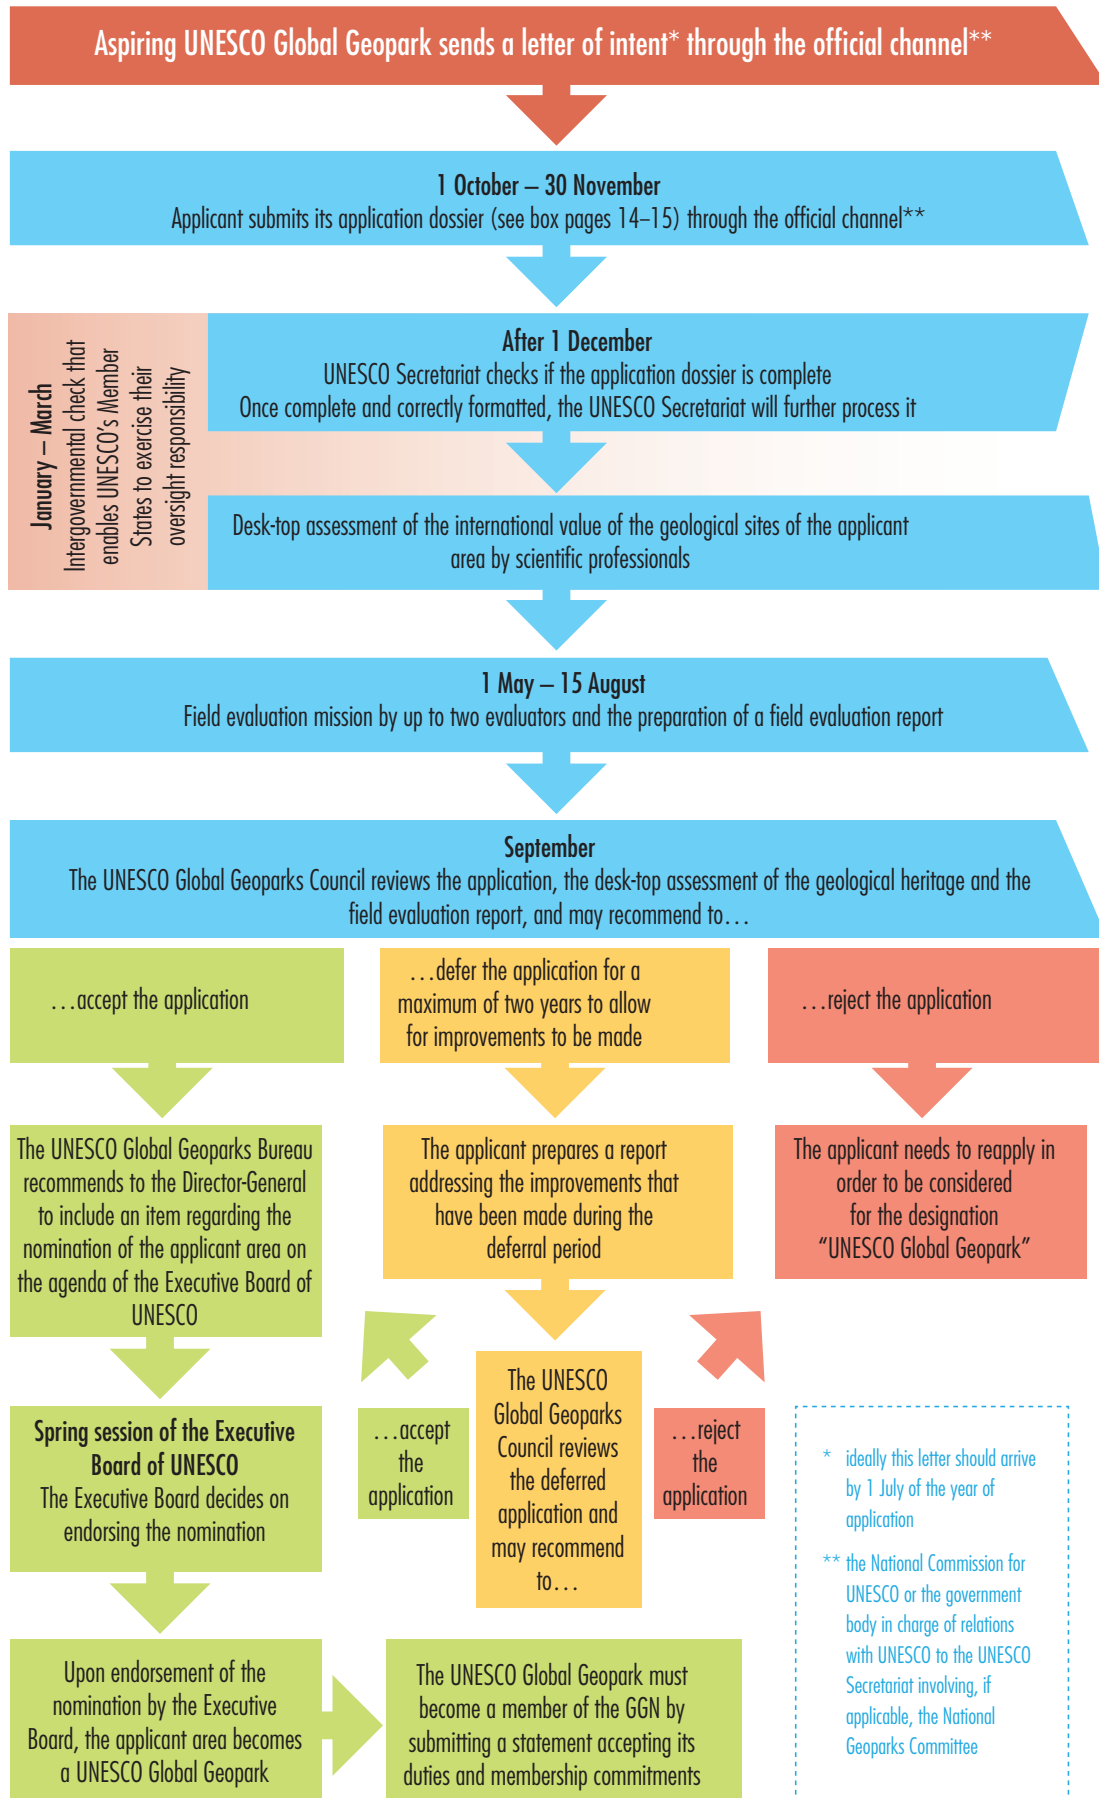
Aspiring UNESCO Global Geopark sends a letter of intent* through the official channel**

1 October – 30 November
Applicant submits its application dossier (see box pages 14–15) through the official channel**

January – March
Intergovernmental check that enables UNESCO's Member States to exercise their oversight responsibility

After 1 December
UNESCO Secretariat checks if the application dossier is complete
Once complete and correctly formatted, the UNESCO Secretariat will further process it

Desk-top assessment of the international value of the geological sites of the applicant area by scientific professionals

1 May – 15 August
Field evaluation mission by up to two evaluators and the preparation of a field evaluation report

September
The UNESCO Global Geoparks Council reviews the application, the desk-top assessment of the geological heritage and the field evaluation report, and may recommend to…

…accept the application

…defer the application for a maximum of two years to allow for improvements to be made

…reject the application

The UNESCO Global Geoparks Bureau recommends to the Director-General to include an item regarding the nomination of the applicant area on the agenda of the Executive Board of UNESCO

The applicant prepares a report addressing the improvements that have been made during the deferral period

The applicant needs to reapply in order to be considered for the designation “UNESCO Global Geopark”

Spring session of the Executive Board of UNESCO
The Executive Board decides on endorsing the nomination

…accept the application

The UNESCO Global Geoparks Council reviews the deferred application and may recommend to…

…reject the application

* ideally this letter should arrive by 1 July of the year of application

** the National Commission for UNESCO or the government body in charge of relations with UNESCO to the UNESCO Secretariat involving, if applicable, the National Geoparks Committee

Upon endorsement of the nomination by the Executive Board, the applicant area becomes a UNESCO Global Geopark

The UNESCO Global Geopark must become a member of the GGN by submitting a statement accepting its duties and membership commitments